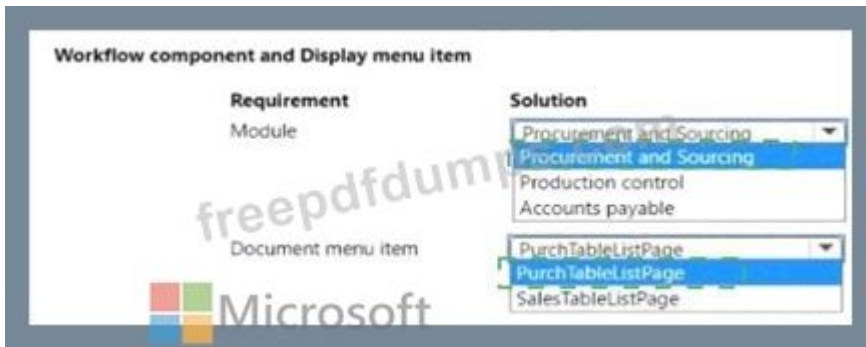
Workflow component and Display menu item

| Requirement | Solution |
|---|---|
| Module | Procurement and Sourcing<br>Procurement and Sourcing<br>Production control<br>Accounts payable |
| Document menu item | PurchTableListPage<br>PurchTableListPage<br>SalesTableListPage |

freepdfdumps

Microsoft